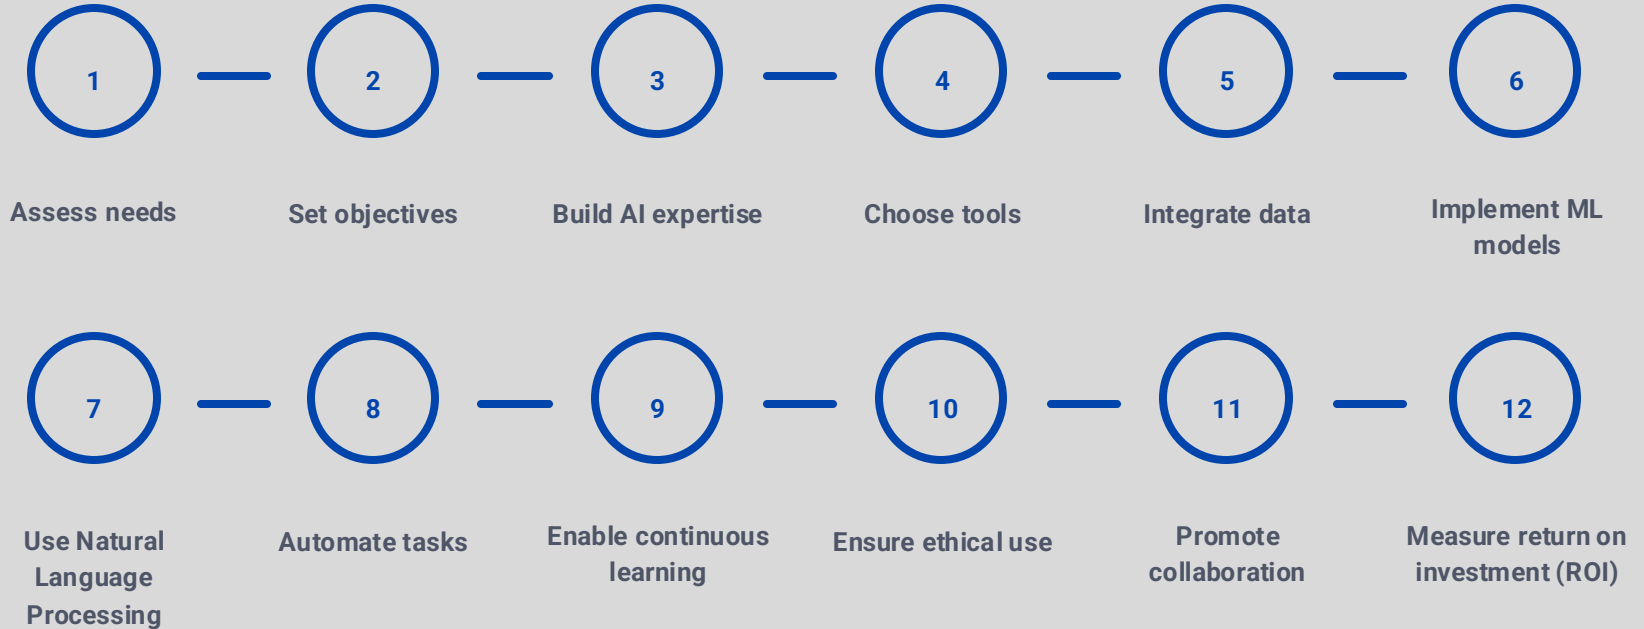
1

Assess needs

2

Set objectives

3

Build AI expertise

4

Choose tools

5

Integrate data

6

Implement ML models

7

Use Natural Language Processing

8

Automate tasks

9

Enable continuous learning

10

Ensure ethical use

11

Promote collaboration

12

Measure return on investment (ROI)